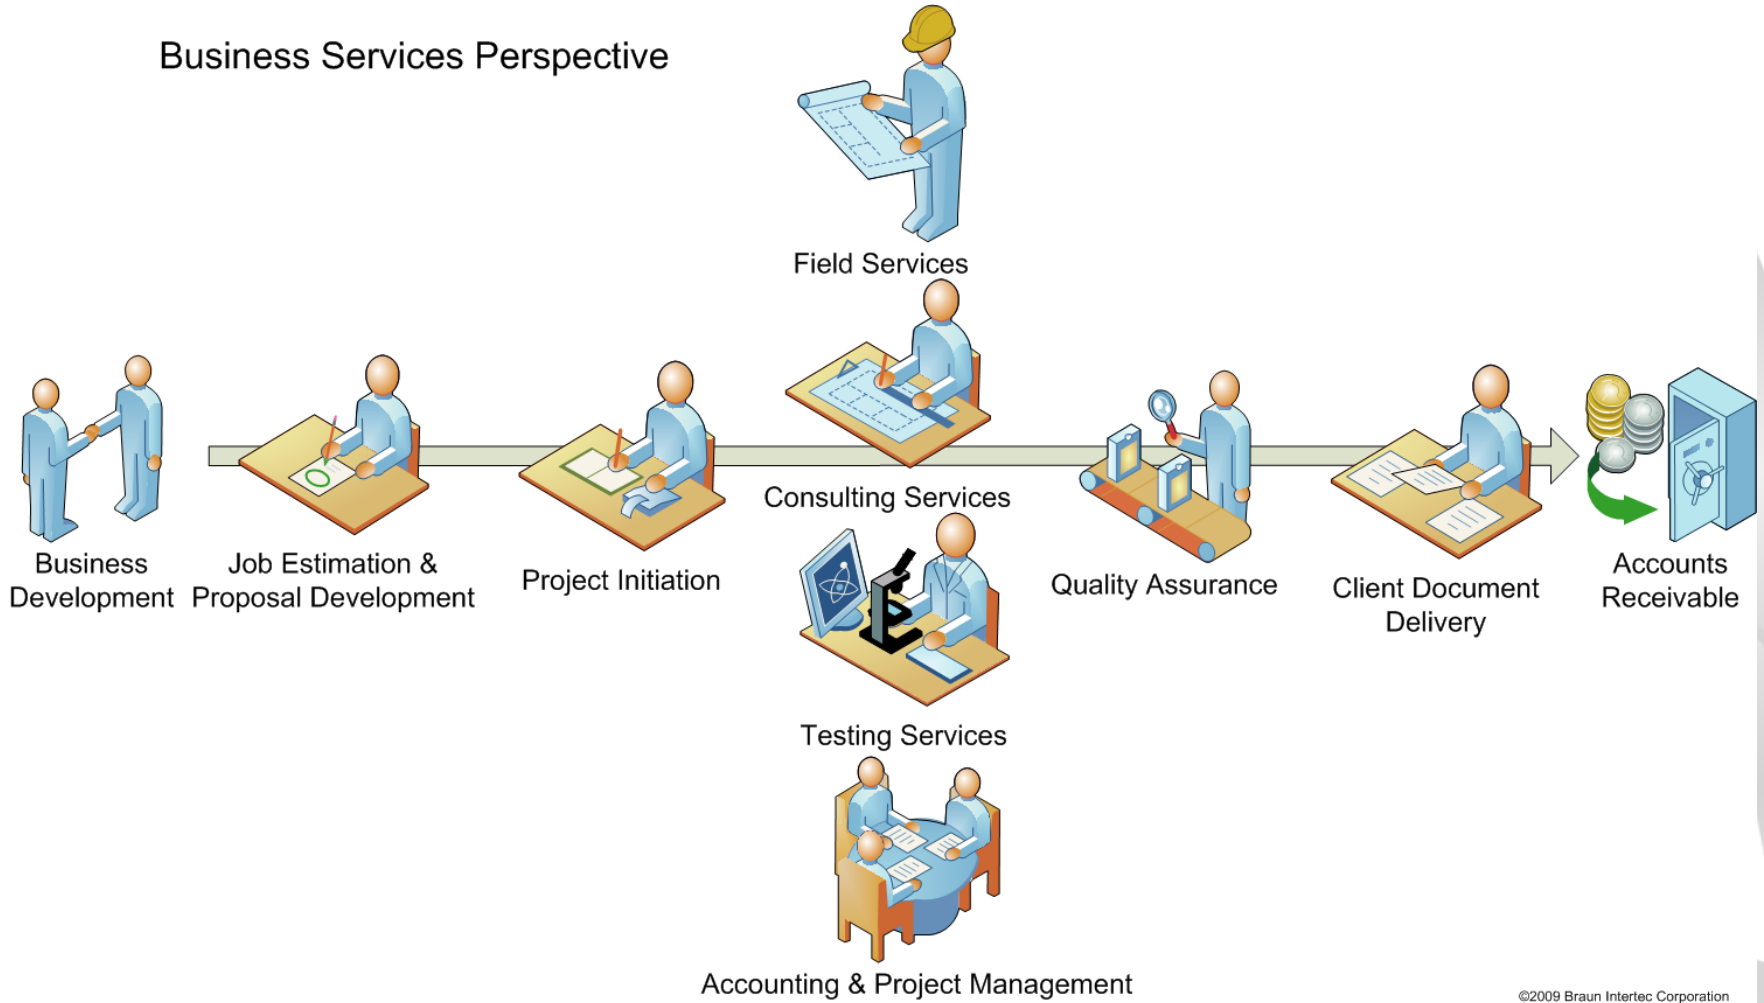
Business Services Perspective

Field Services

Business Development

Job Estimation & Proposal Development

Project Initiation

Consulting Services

Quality Assurance

Client Document Delivery

Accounts Receivable

Testing Services

Accounting & Project Management

©2009 Braun Intertec Corporation